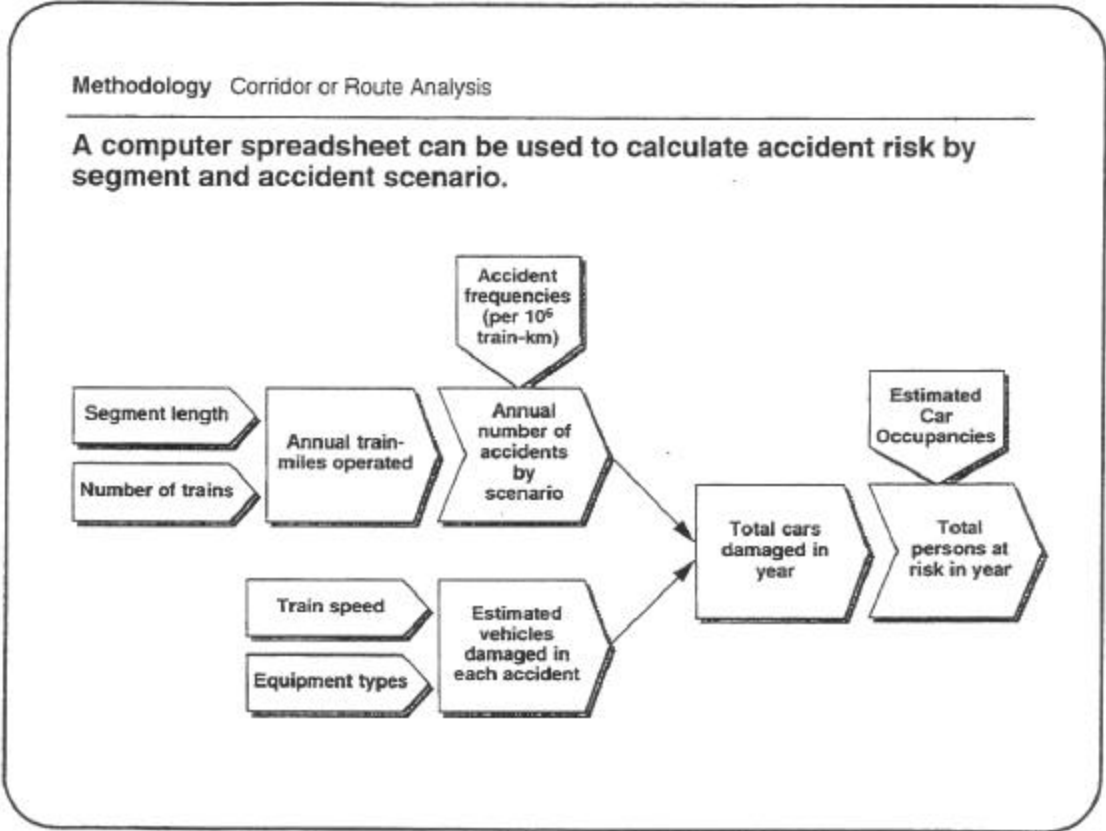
Methodology Corridor or Route Analysis

A computer spreadsheet can be used to calculate accident risk by segment and accident scenario.

Accident frequencies (per $10^6$ train-km)

Segment length

Number of trains

Annual train-miles operated

Annual number of accidents by scenario

Estimated Car Occupancies

Total cars damaged in year

Total persons at risk in year

Train speed

Equipment types

Estimated vehicles damaged in each accident